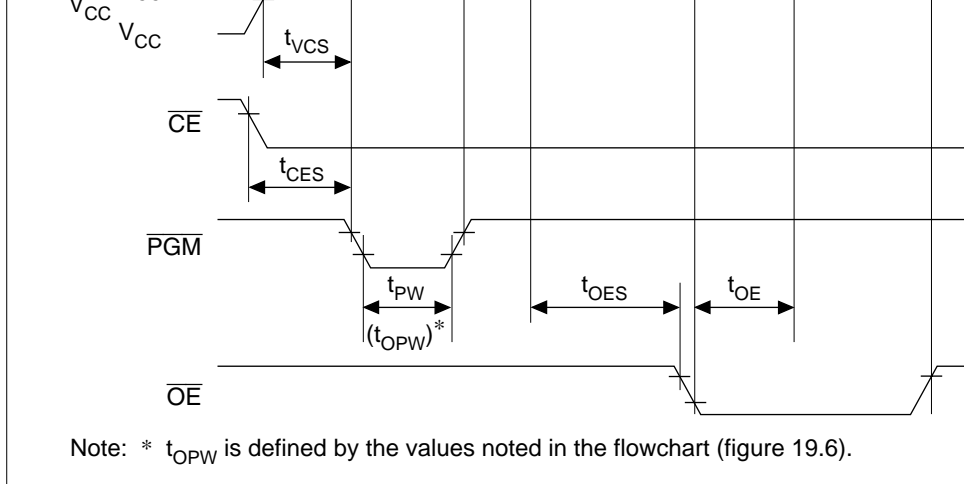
$V_{CC}$ $V_{CC}$

$t_{VCS}$

$\overline{CE}$

$t_{CES}$

$\overline{PGM}$

$t_{PW}$

$(t_{OPW})^*$

$t_{OES}$

$t_{OE}$

$\overline{OE}$

Note: * $t_{OPW}$ is defined by the values noted in the flowchart (figure 19.6).